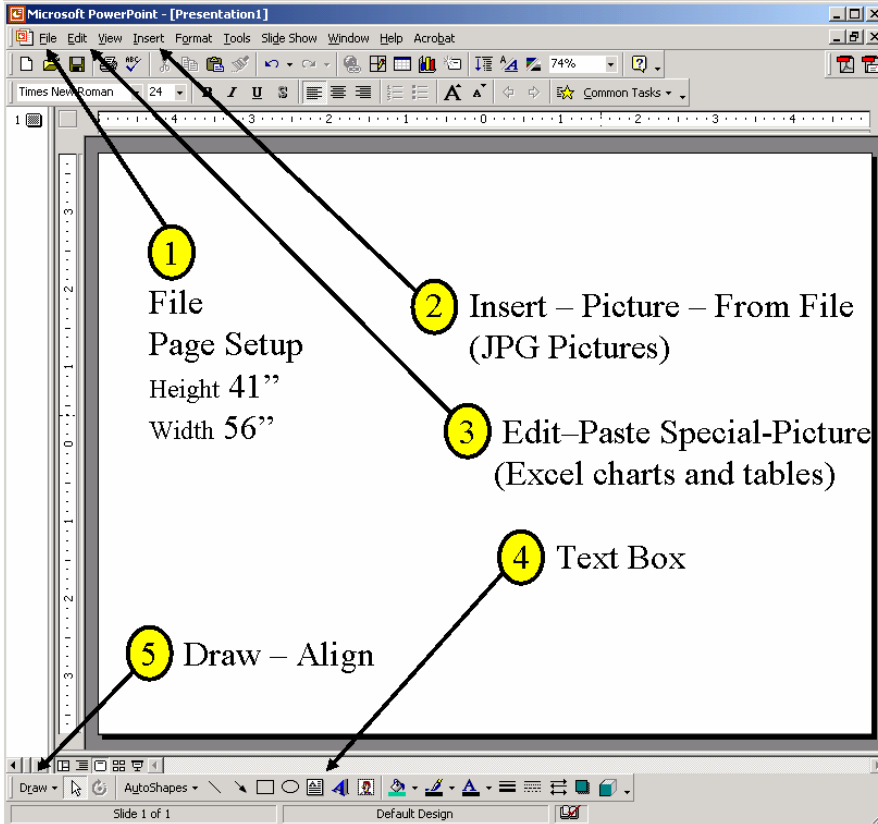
Microsoft PowerPoint - [Presentation1]

File Edit View Insert Format Tools Slide Show Window Help Acrobat

74%

Times New Roman 24 B I U S Common Tasks

1

1
File
Page Setup
Height 41”
Width 56”

2 Insert – Picture – From File (JPG Pictures)

3 Edit–Paste Special-Picture (Excel charts and tables)

4 Text Box

5 Draw – Align

Draw AutoShapes

Slide 1 of 1 Default Design